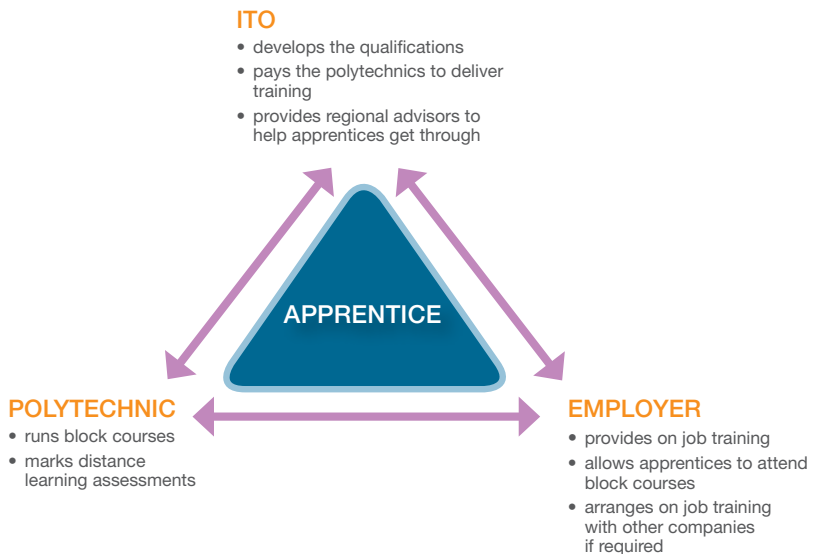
ITO
• develops the qualifications
• pays the polytechnics to deliver training
• provides regional advisors to help apprentices get through

APPRENTICE

POLYTECHNIC
• runs block courses
• marks distance learning assessments

EMPLOYER
• provides on job training
• allows apprentices to attend block courses
• arranges on job training with other companies if required